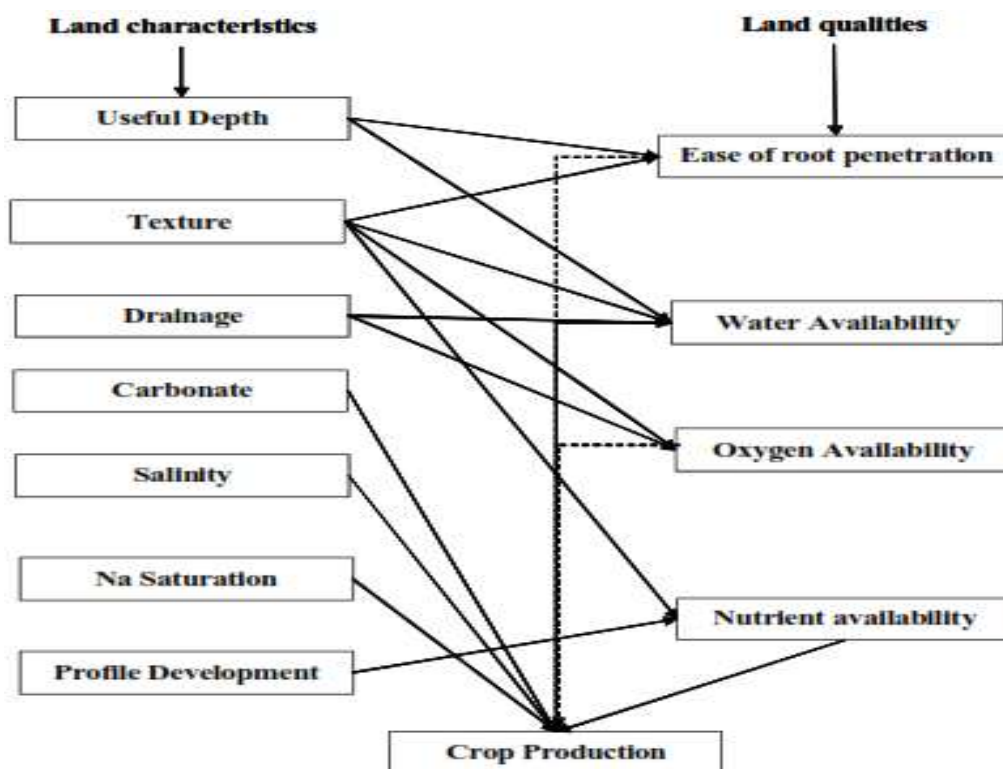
Land characteristics

Land qualities

Useful Depth

Texture

Drainage

Carbonate

Salinity

Na Saturation

Profile Development

Ease of root penetration

Water Availability

Oxygen Availability

Nutrient availability

Crop Production